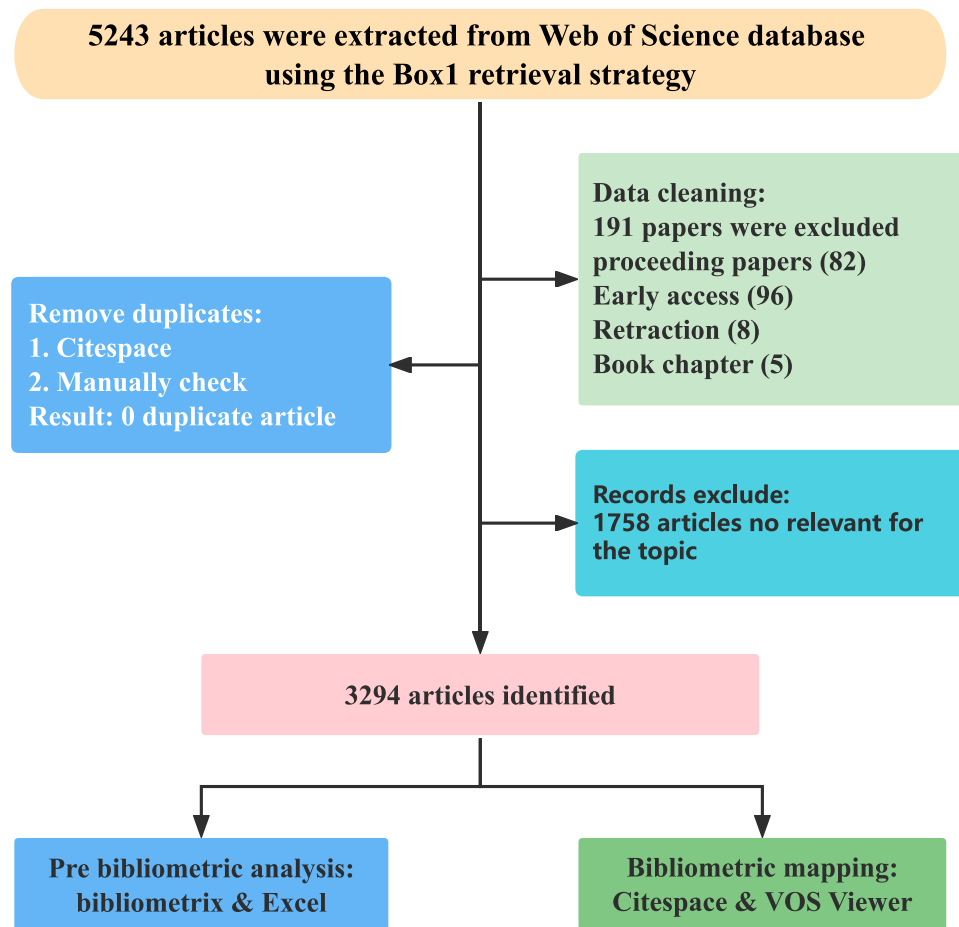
5243 articles were extracted from Web of Science database using the Box1 retrieval strategy

Data cleaning:
191 papers were excluded
proceeding papers (82)
Early access (96)
Retraction (8)
Book chapter (5)

Remove duplicates:
1. Citespace
2. Manually check
Result: 0 duplicate article

Records exclude:
1758 articles no relevant for the topic

3294 articles identified

Pre bibliometric analysis:
bibliometrix & Excel

Bibliometric mapping:
Citespace & VOS Viewer